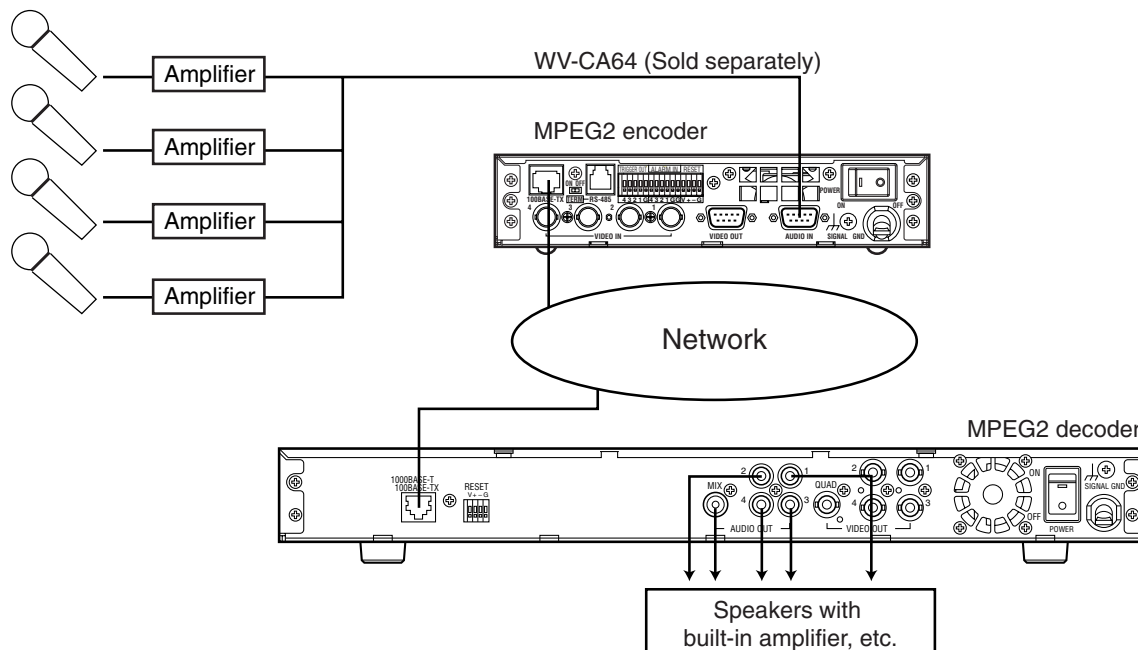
Amplifier

Amplifier

Amplifier

Amplifier

WV-CA64 (Sold separately)

MPEG2 encoder

100BASE-TX ON OFF TERM RS-485 TRIGGER OUT ALARM IN RESET 4 3 2 1 G 4 3 2 1 G V + – G 4 3 2 1 VIDEO IN VIDEO OUT AUDIO IN POWER ON OFF SIGNAL GND

Network

MPEG2 decoder

1000BASE-T 100BASE-TX RESET V + – G MIX 2 1 4 3 AUDIO OUT QUAD 2 1 4 3 VIDEO OUT ON OFF POWER SIGNAL GND

Speakers with built-in amplifier, etc.